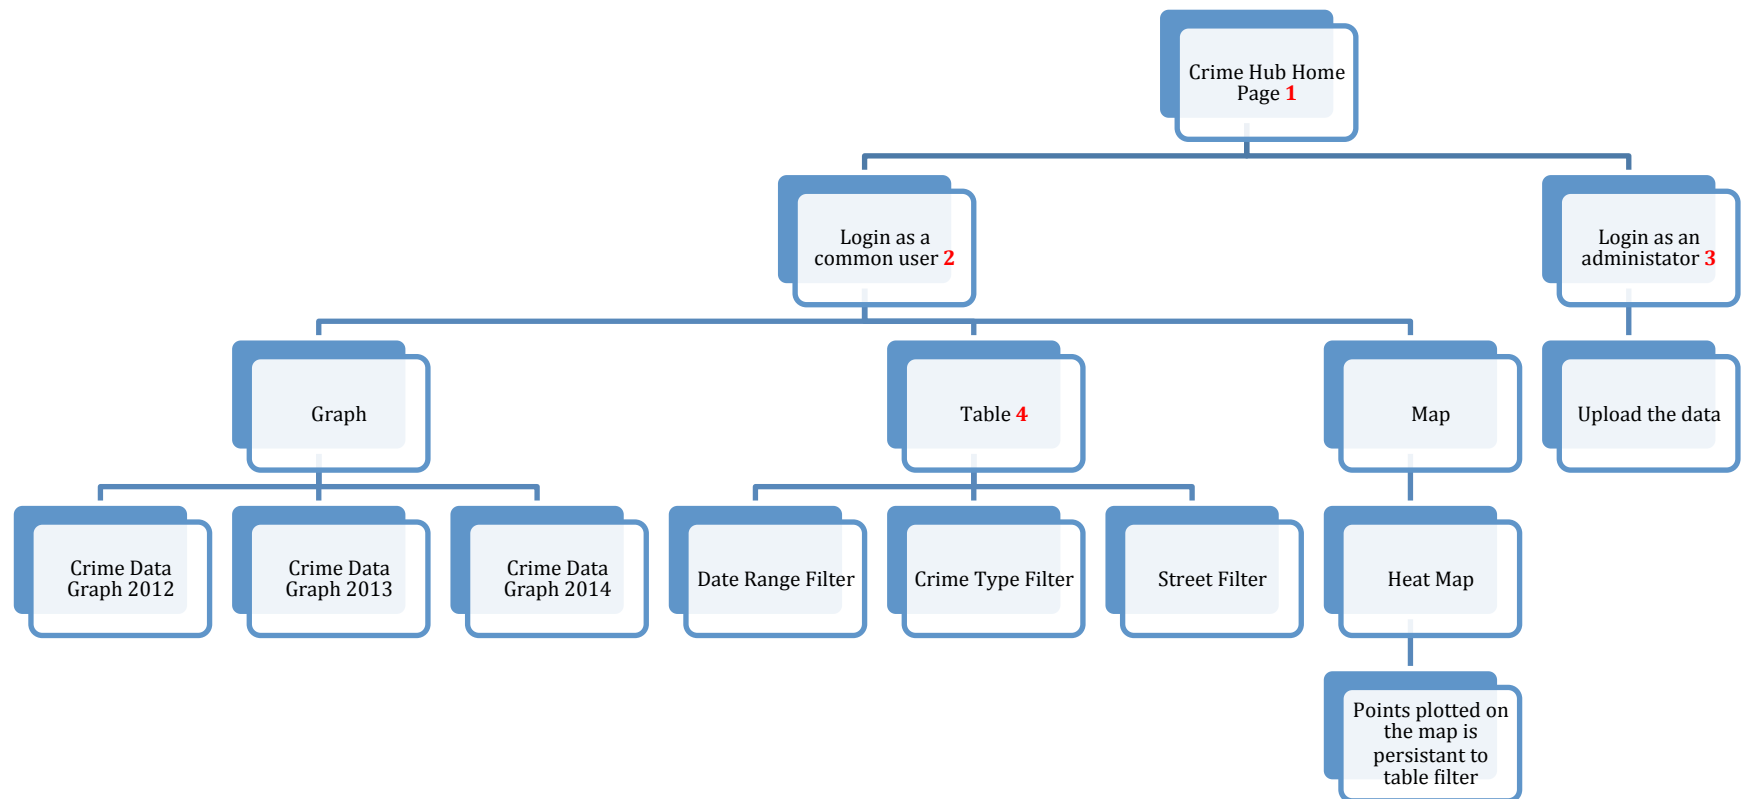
Crime Hub Home Page 1

Login as a common user 2

Login as an administator 3

Graph

Table 4

Map

Upload the data

Crime Data Graph 2012

Crime Data Graph 2013

Crime Data Graph 2014

Date Range Filter

Crime Type Filter

Street Filter

Heat Map

Points plotted on the map is persistant to table filter